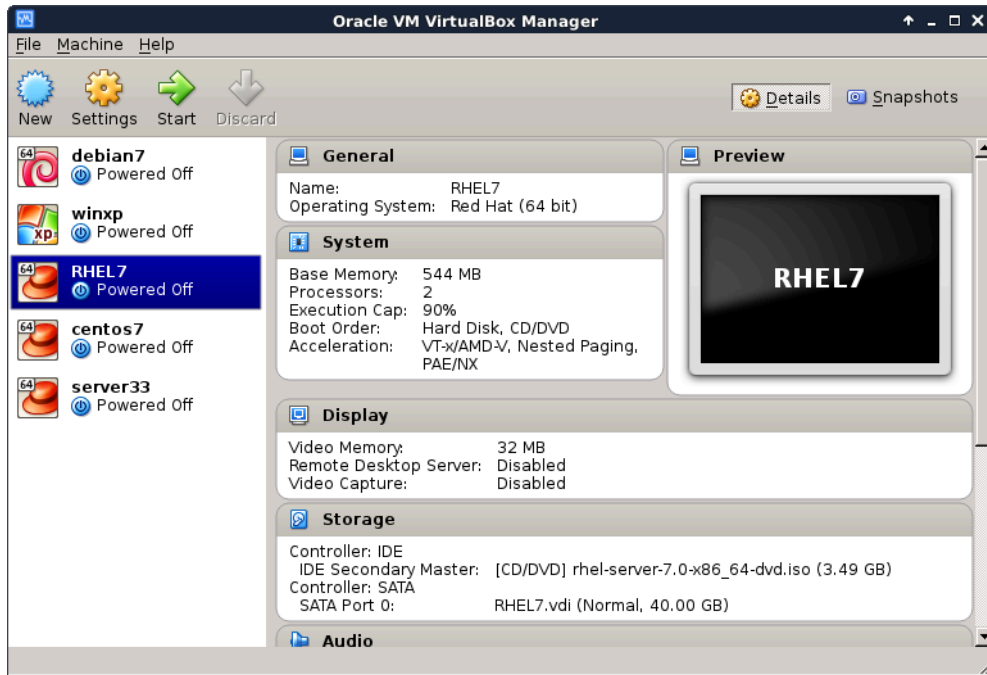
Oracle VM VirtualBox Manager

File Machine Help

New Settings Start Discard

Details Snapshots

64 debian7
Powered Off

winxp
xp Powered Off

64 RHEL7
Powered Off

64 centos7
Powered Off

64 server33
Powered Off

General

Name: RHEL7
Operating System: Red Hat (64 bit)

System

Base Memory: 544 MB
Processors: 2
Execution Cap: 90%
Boot Order: Hard Disk, CD/DVD
Acceleration: VT-x/AMD-V, Nested Paging, PAE/NX

Preview

RHEL7

Display

Video Memory: 32 MB
Remote Desktop Server: Disabled
Video Capture: Disabled

Storage

Controller: IDE
IDE Secondary Master: [CD/DVD] rhel-server-7.0-x86_64-dvd.iso (3.49 GB)
Controller: SATA
SATA Port 0: RHEL7.vdi (Normal, 40.00 GB)

Audio